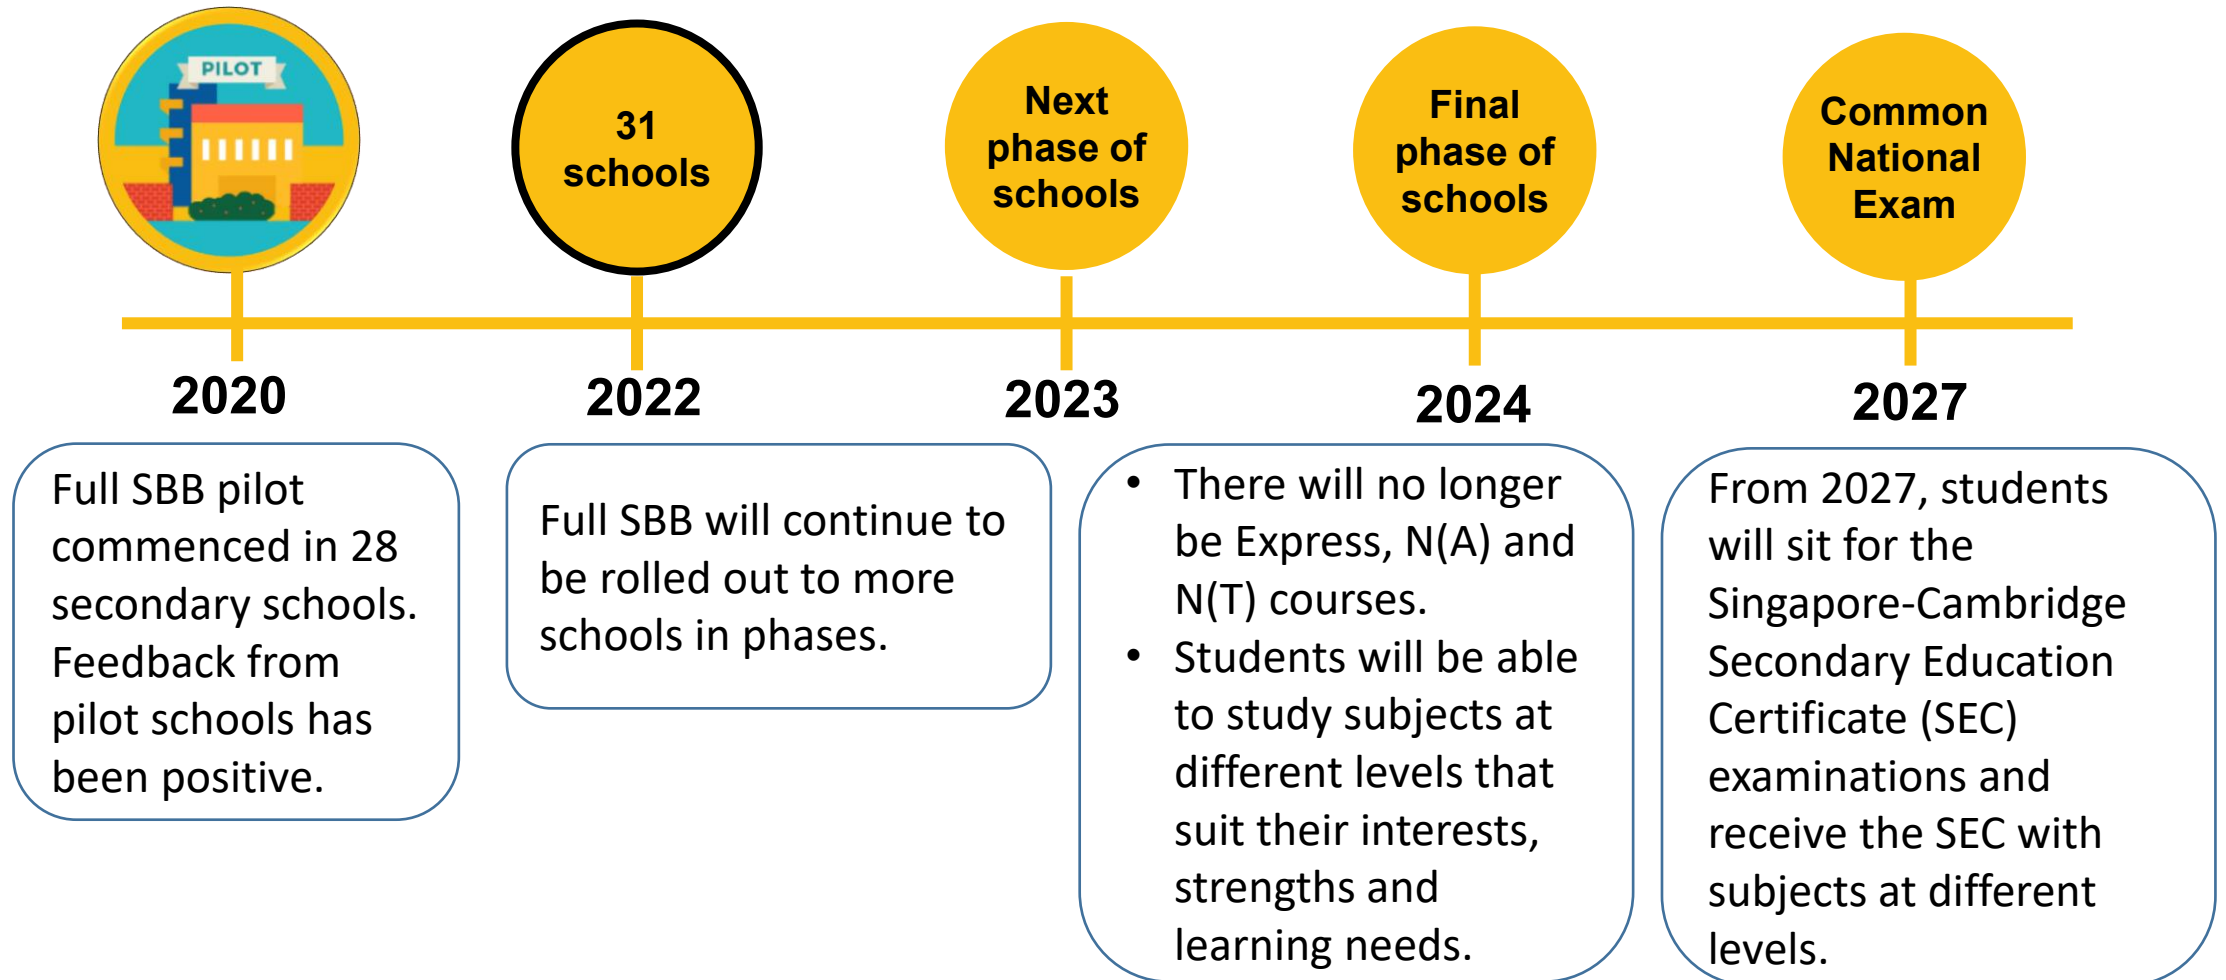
PILOT

31 schools

Next phase of schools

Final phase of schools

Common National Exam

2020

Full SBB pilot commenced in 28 secondary schools. Feedback from pilot schools has been positive.

2022

Full SBB will continue to be rolled out to more schools in phases.

2023

2024

- There will no longer be Express, N(A) and N(T) courses.
- Students will be able to study subjects at different levels that suit their interests, strengths and learning needs.

2027

From 2027, students will sit for the Singapore-Cambridge Secondary Education Certificate (SEC) examinations and receive the SEC with subjects at different levels.